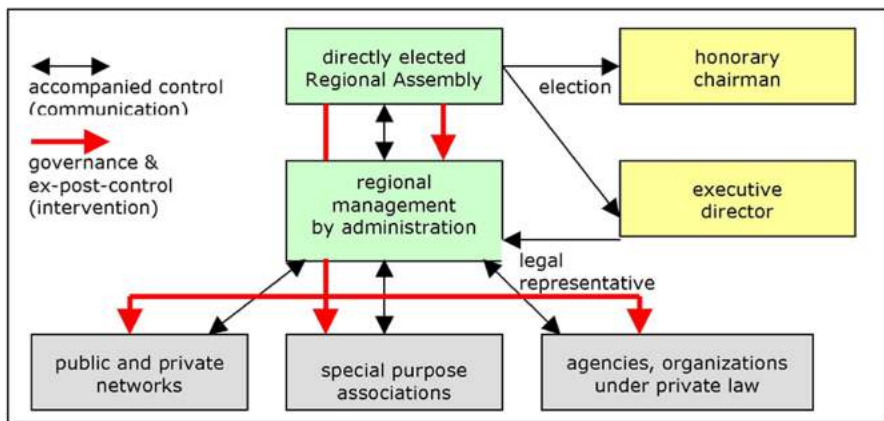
accompanied control (communication)

governance & ex-post-control (intervention)

directly elected Regional Assembly

election

honorary chairman

regional management by administration

executive director

legal representative

public and private networks

special purpose associations

agencies, organizations under private law